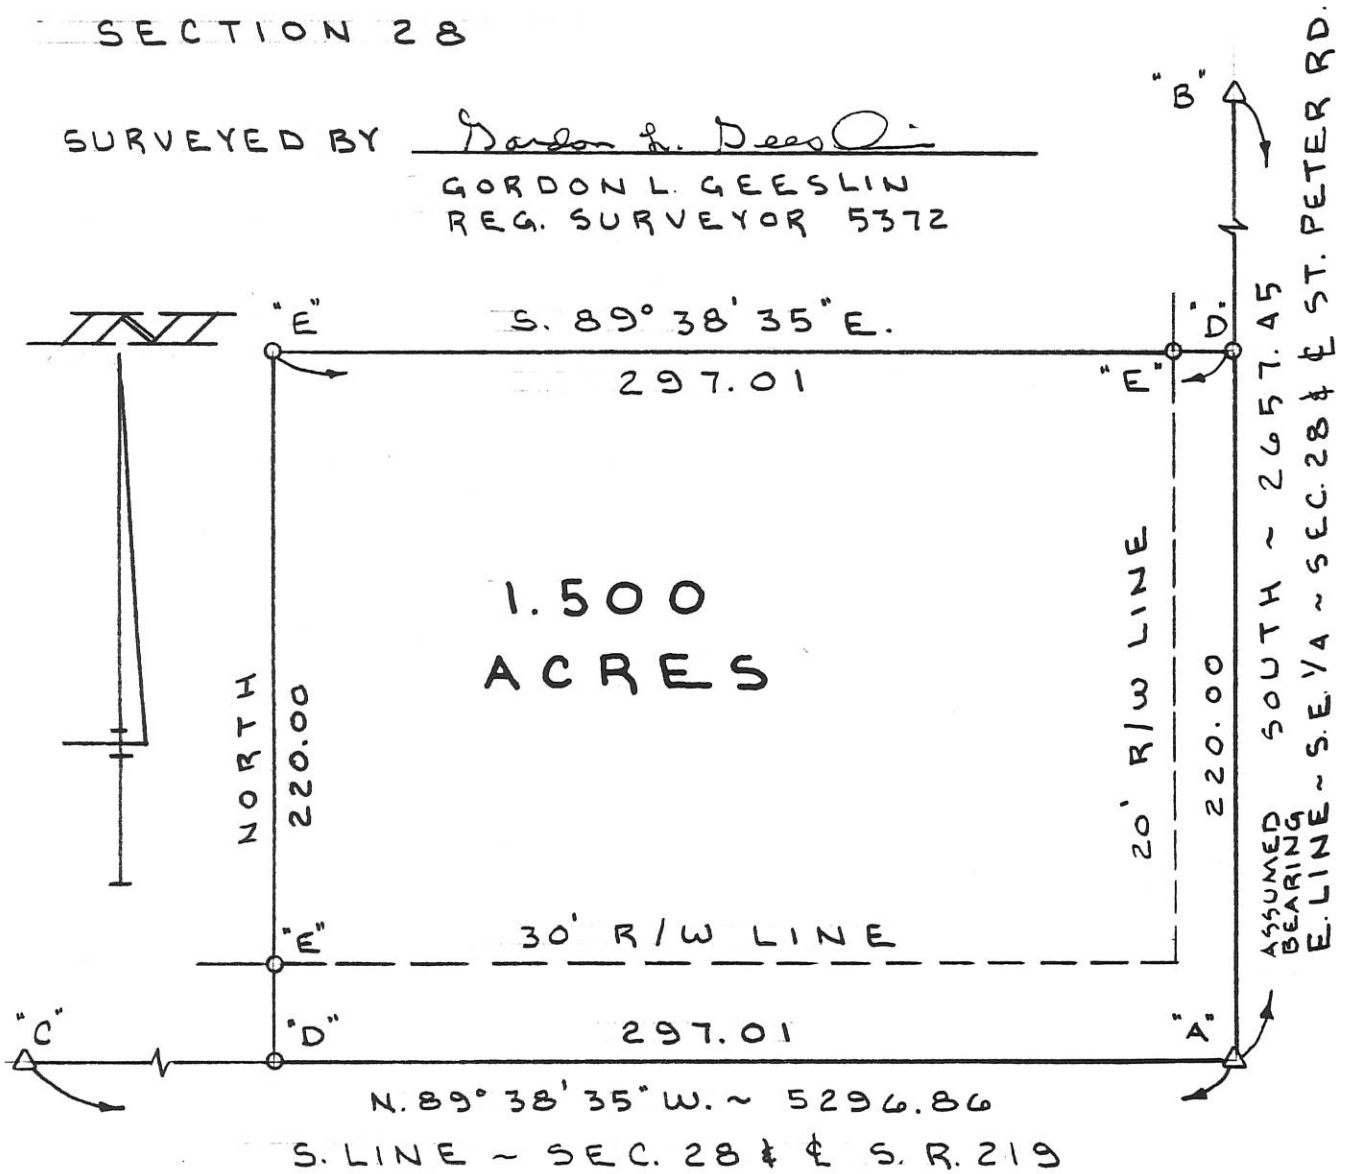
SECTION 28

SURVEYED BY Gordon L. Geeslin
GORDON L. GEESLIN
REG. SURVEYOR 5372

"B"

"E" S. 89° 38' 35" E. "D"
297.01 "E"

1.500
ACRES

NORTH 220.00

20' R/W LINE

220.00

SOUTH ~ 2657.45
ASSUMED BEARING
E. LINE ~ S.E. 1/4 ~ SEC. 28 & ℄ ST. PETER RD.

"E" 30' R/W LINE

"C" "D" 297.01 "A"

N. 89° 38' 35" W. ~ 5296.86
S. LINE ~ SEC. 28 & ℄ S. R. 219